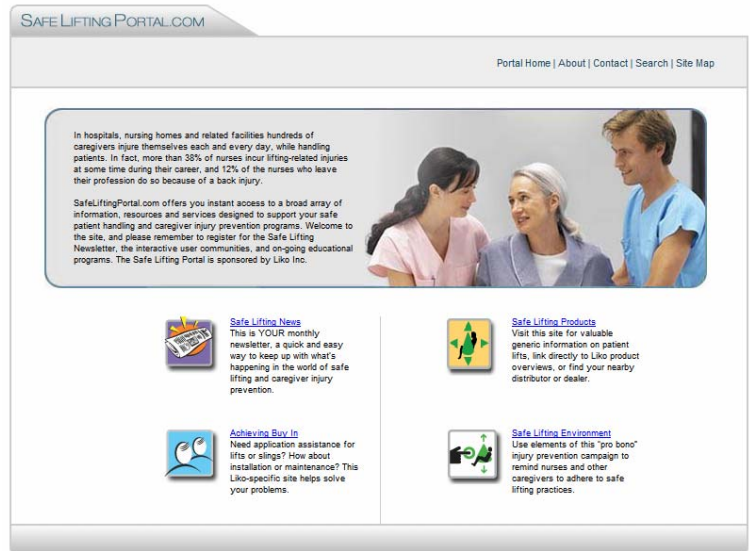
SAFE LIFTING PORTAL.COM

Portal Home | About | Contact | Search | Site Map

In hospitals, nursing homes and related facilities hundreds of caregivers injure themselves each and every day, while handling patients. In fact, more than 38% of nurses incur lifting-related injuries at some time during their career, and 12% of the nurses who leave their profession do so because of a back injury.

SafeLiftingPortal.com offers you instant access to a broad array of information, resources and services designed to support your safe patient handling and caregiver injury prevention programs. Welcome to the site, and please remember to register for the Safe Lifting Newsletter, the interactive user communities, and on-going educational programs. The Safe Lifting Portal is sponsored by Liko Inc.

Safe Lifting News
This is YOUR monthly newsletter, a quick and easy way to keep up with what's happening in the world of safe lifting and caregiver injury prevention.

Safe Lifting Products
Visit this site for valuable generic information on patient lifts, link directly to Liko product overviews, or find your nearby distributor or dealer.

Achieving Buy In
Need application assistance for lifts or slings? How about installation or maintenance? This Liko-specific site helps solve your problems.

Safe Lifting Environment
Use elements of this "pro bono" injury prevention campaign to remind nurses and other caregivers to adhere to safe lifting practices.